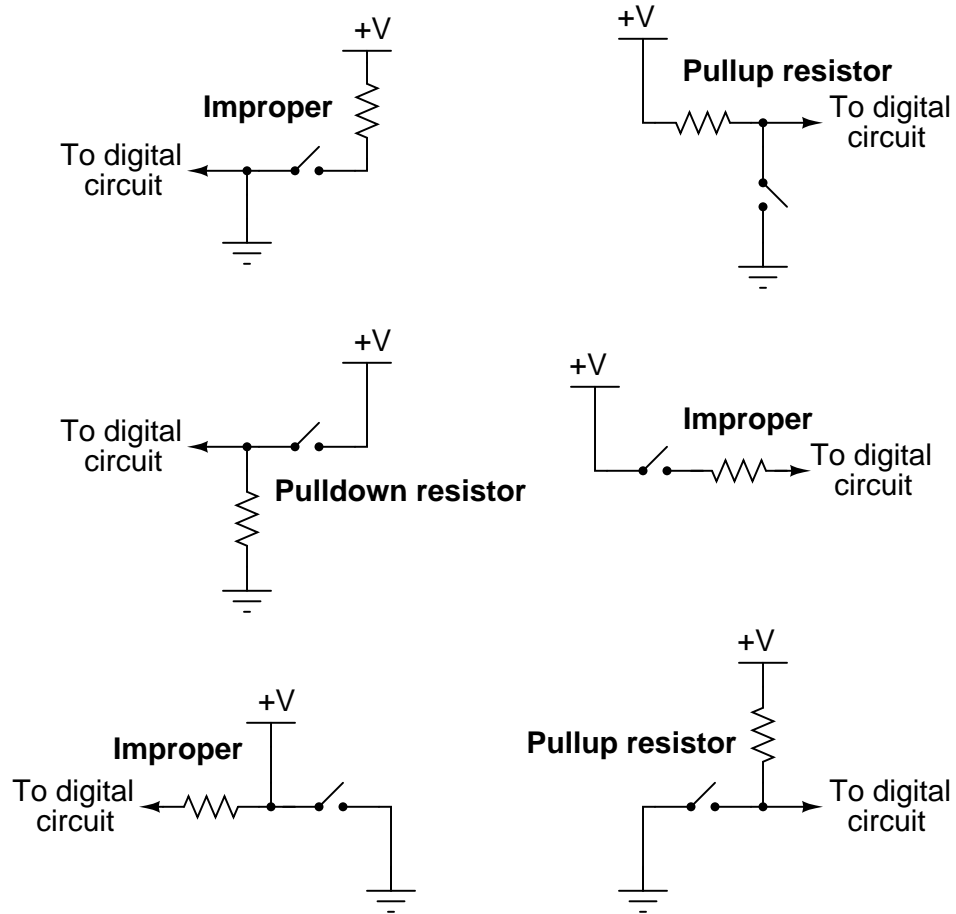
+V
Improper
To digital circuit

+V
Pullup resistor
To digital circuit

+V
To digital circuit
Pulldown resistor

+V
Improper
To digital circuit

+V
Improper
To digital circuit

+V
Pullup resistor
To digital circuit